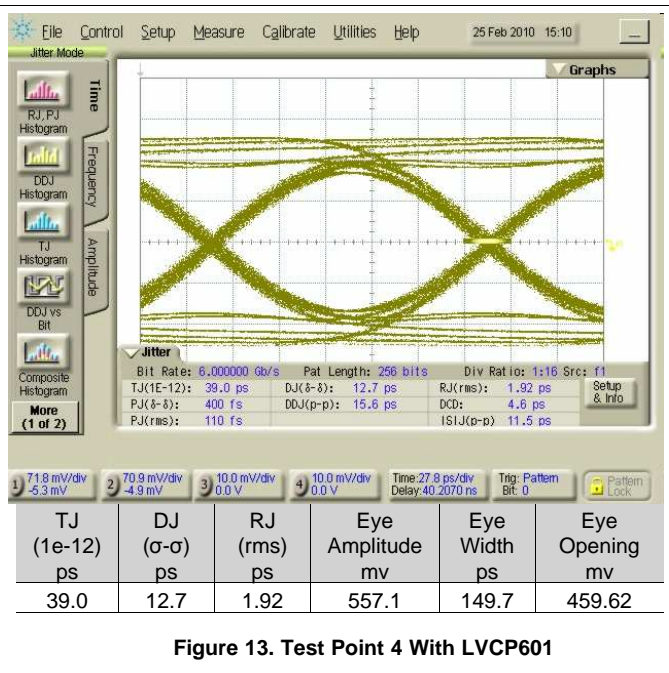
File Control Setup Measure Calibrate Utilities Help 25 Feb 2010 15:10

Jitter Mode

RJ, PJ Histogram

DDJ Histogram

TJ Histogram

DDJ vs Bit

Composite Histogram

More (1 of 2)

Time

Frequency

Amplitude

Graphs

Jitter

Bit Rate: 6.000000 Gb/s Pat Length: 256 bits Div Ratio: 1:16 Src: f1

TJ(1E-12): 39.0 ps DJ(δ-δ): 12.7 ps RJ(rms): 1.92 ps

PJ(δ-δ): 400 fs DDJ(p-p): 15.6 ps DCD: 4.6 ps

PJ(rms): 110 fs ISIJ(p-p) 11.5 ps

Setup & Info

1 71.8 mV/div -5.3 mV 2 70.9 mV/div -4.9 mV 3 10.0 mV/div 0.0 V 4 10.0 mV/div 0.0 V Time:27.8 ps/div Delay:40.2070 ns Trig: Pattern Bit: 0 Pattern Lock

| TJ (1e-12) ps | DJ (σ-σ) ps | RJ (rms) ps | Eye Amplitude mv | Eye Width ps | Eye Opening mv |
|---|---|---|---|---|---|
| 39.0 | 12.7 | 1.92 | 557.1 | 149.7 | 459.62 |

Figure 13. Test Point 4 With LVCP601